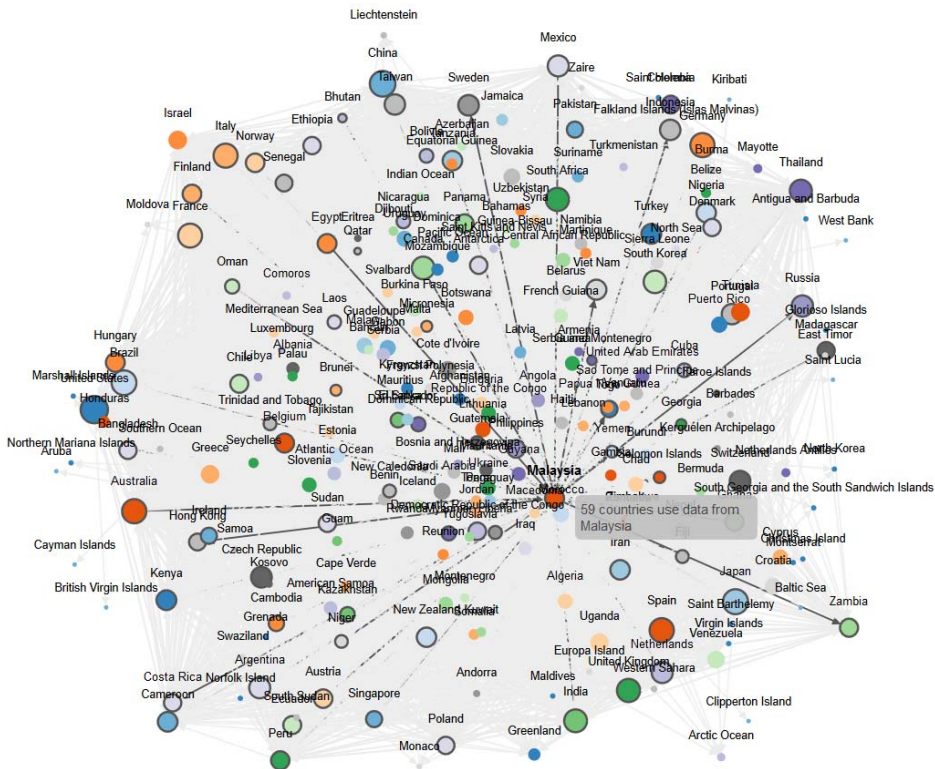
Liechtenstein
China
Mexico
Taiwan
Sweden
Zaire
Saint Helena
Colombia
Kiribati
Bhutan
Jamaica
Pakistan
Indonesia
Falkland Islands (Islas Malvinas)
Israel
Ethiopia
Azerbaijan
Tanzania
Germany
Italy
Norway
Bolivia
Equatorial Guinea
Suriname
Turkmenistan
Burma
Mayotte
Slovakia
Senegal
Finland
Indian Ocean
South Africa
Belize
Thailand
Uzbekistan
Nigeria
France
Nicaragua
Panama
Bahamas
Moldova
Djibouti
Syria
Denmark
Antigua and Barbuda
Egypt
Eritrea
Uruguay
Dominica
Guinea-Bissau
Namibia
Turkey
West Bank
Qatar
Saint Kitts and Nevis
Martinique
North Sea
Pacific Ocean
Central African Republic
Sierra Leone
Canada
Antarctica
Mozambique
Viet Nam
South Korea
Oman
Comoros
Svalbard
Belarus
Burkina Faso
Botswana
Portugal
Tunisia
Russia
Mediterranean Sea
Laos
Micronesia
French Guiana
Puerto Rico
Glorioso Islands
Guadeloupe
Malta
Gabon
Madagascar
Luxembourg
Malawi
Serbia
Latvia
Barbados
East Timor
Albania
Cote d'Ivoire
Armenia
Serbia and Montenegro
Hungary
Cuba
Brazil
Chile
Libya
Palau
French Polynesia
United Arab Emirates
Saint Lucia
Kyrgyzstan
Afghanistan
Angola
Marshall Islands
United States
Brunei
Mauritius
Bulgaria
Sao Tome and Principe
Faroe Islands
Honduras
Republic of the Congo
Papua New Guinea
Togo
El Salvador
Dominican Republic
Lithuania
Haiti
Trinidad and Tobago
Lebanon
Georgia
Barbados
Tajikistan
Bangladesh
Belgium
Guatemala
Philippines
Southern Ocean
Estonia
Yemen
Burundi
Kerguelen Archipelago
Northern Mariana Islands
Seychelles
Bosnia and Herzegovina
Atlantic Ocean
Mali
Rwanda
Guyana
Netherlands Antilles
North Korea
Aruba
Greece
Gambia
Solomon Islands
Switzerland
Slovenia
New Caledonia
Saudi Arabia
Chad
Malaysia
Benin
Iceland
Paraguay
Bermuda
Australia
Macedonia
Morocco
South Georgia and the South Sandwich Islands
Sudan
Jordan
Democratic Republic of the Congo
Ireland
Hong Kong
Samoa
Yugoslavia
59 countries use data from Malaysia
Guam
Reunion
Iraq
Fiji
Cyprus
Christmas Island
Montserrat
Cayman Islands
Czech Republic
Iran
Kosovo
Cape Verde
Croatia
Kenya
American Samoa
Kazakhstan
Mongolia
Montenegro
Algeria
Japan
British Virgin Islands
Cambodia
Baltic Sea
Grenada
Niger
New Zealand
Kuwait
Somalia
Spain
Saint Barthelemy
Zambia
Uganda
Swaziland
Virgin Islands
Venezuela
Argentina
Netherlands
Europa Island
Costa Rica
Norfolk Island
Austria
Andorra
United Kingdom
Western Sahara
Cameroon
Maldives
South Sudan
Ecuador
Singapore
India
Clipperton Island
Peru
Poland
Greenland
Arctic Ocean
Monaco